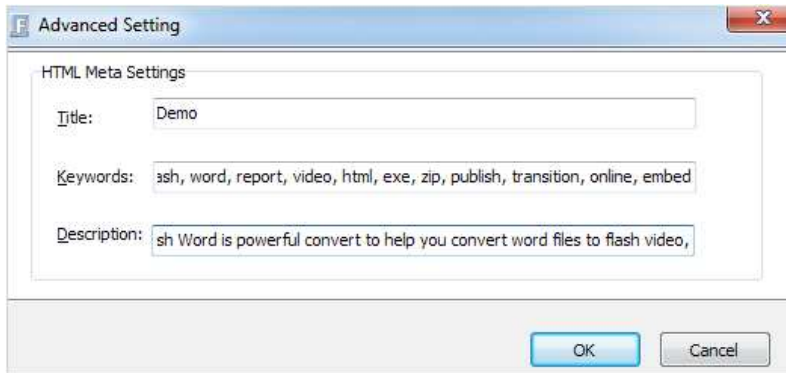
Advanced Setting

HTML Meta Settings

Title: Demo

Keywords: ash, word, report, video, html, exe, zip, publish, transition, online, embed

Description: sh Word is powerful convert to help you convert word files to flash video,

OK Cancel